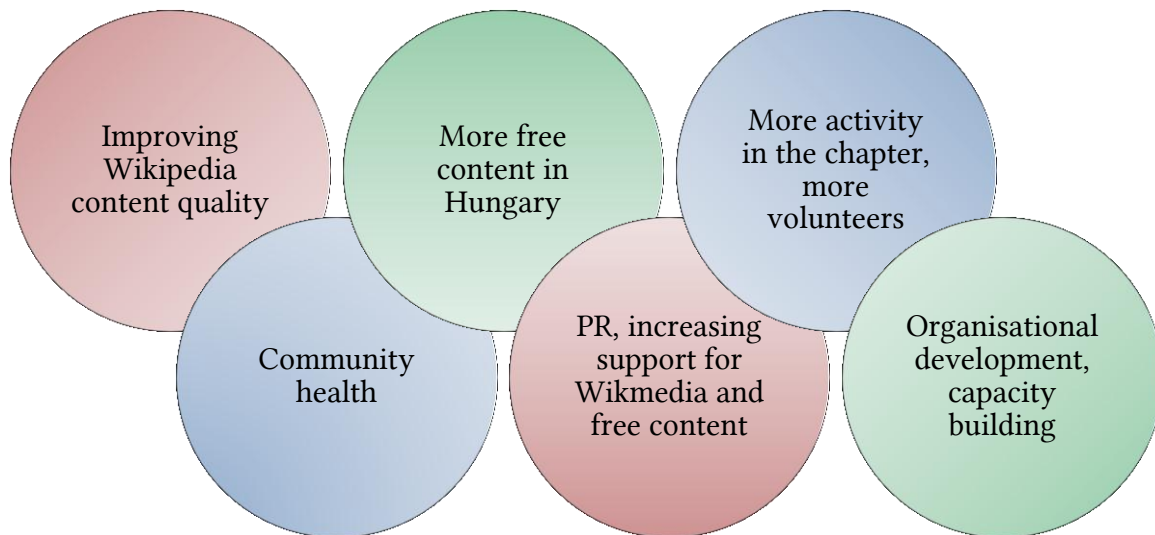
Improving Wikipedia content quality

More free content in Hungary

More activity in the chapter, more volunteers

Community health

PR, increasing support for Wikmedia and free content

Organisational development, capacity building